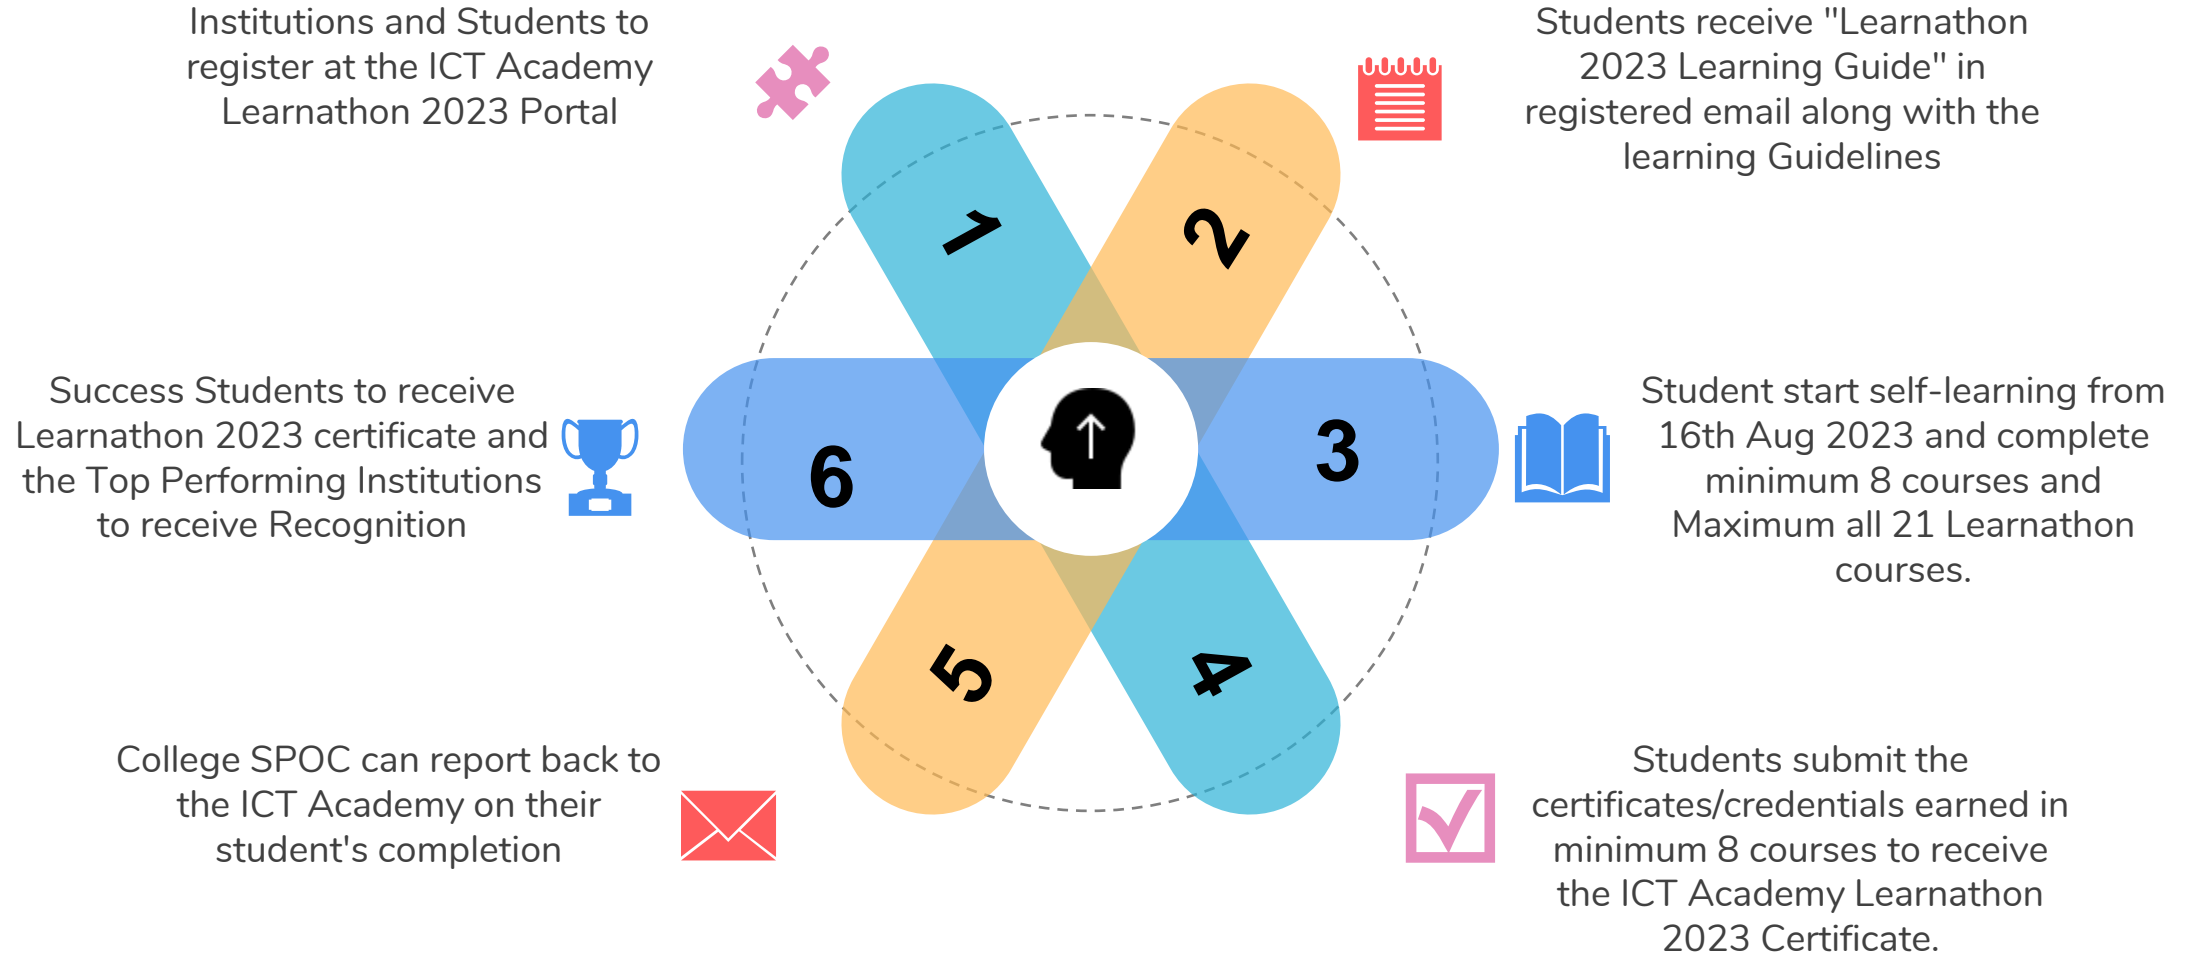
Institutions and Students to register at the ICT Academy Learnathon 2023 Portal

Students receive "Learnathon 2023 Learning Guide" in registered email along with the learning Guidelines

1

2

Success Students to receive Learnathon 2023 certificate and the Top Performing Institutions to receive Recognition

6

3

Student start self-learning from 16th Aug 2023 and complete minimum 8 courses and Maximum all 21 Learnathon courses.

5

4

College SPOC can report back to the ICT Academy on their student's completion

Students submit the certificates/credentials earned in minimum 8 courses to receive the ICT Academy Learnathon 2023 Certificate.